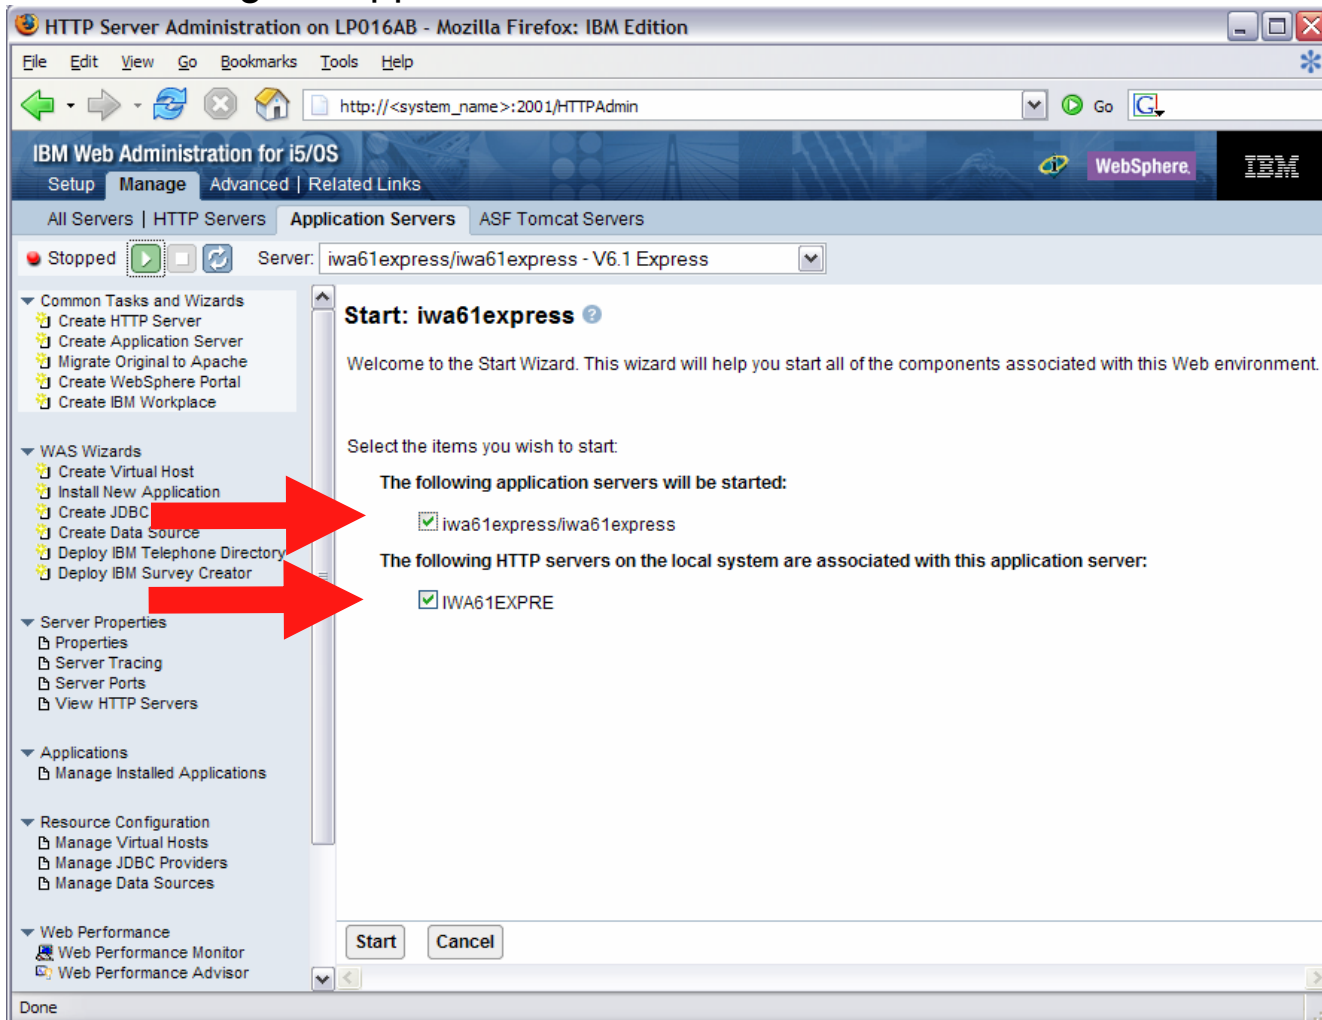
HTTP Server Administration on LP016AB - Mozilla Firefox: IBM Edition

File Edit View Go Bookmarks Tools Help

http://<system_name>:2001/HTTPAdmin

Go

IBM Web Administration for i5/OS

Setup Manage Advanced | Related Links

WebSphere. IBM

All Servers | HTTP Servers Application Servers ASF Tomcat Servers

Stopped

Server: iwa61express/iwa61express - V6.1 Express

Common Tasks and Wizards
Create HTTP Server
Create Application Server
Migrate Original to Apache
Create WebSphere Portal
Create IBM Workplace

WAS Wizards
Create Virtual Host
Install New Application
Create JDBC
Create Data Source
Deploy IBM Telephone Directory
Deploy IBM Survey Creator

Server Properties
Properties
Server Tracing
Server Ports
View HTTP Servers

Applications
Manage Installed Applications

Resource Configuration
Manage Virtual Hosts
Manage JDBC Providers
Manage Data Sources

Web Performance
Web Performance Monitor
Web Performance Advisor

Start: iwa61express

Welcome to the Start Wizard. This wizard will help you start all of the components associated with this Web environment.

Select the items you wish to start:

The following application servers will be started:

iwa61express/iwa61express

The following HTTP servers on the local system are associated with this application server:

IWA61EXPRE

Start Cancel

Done